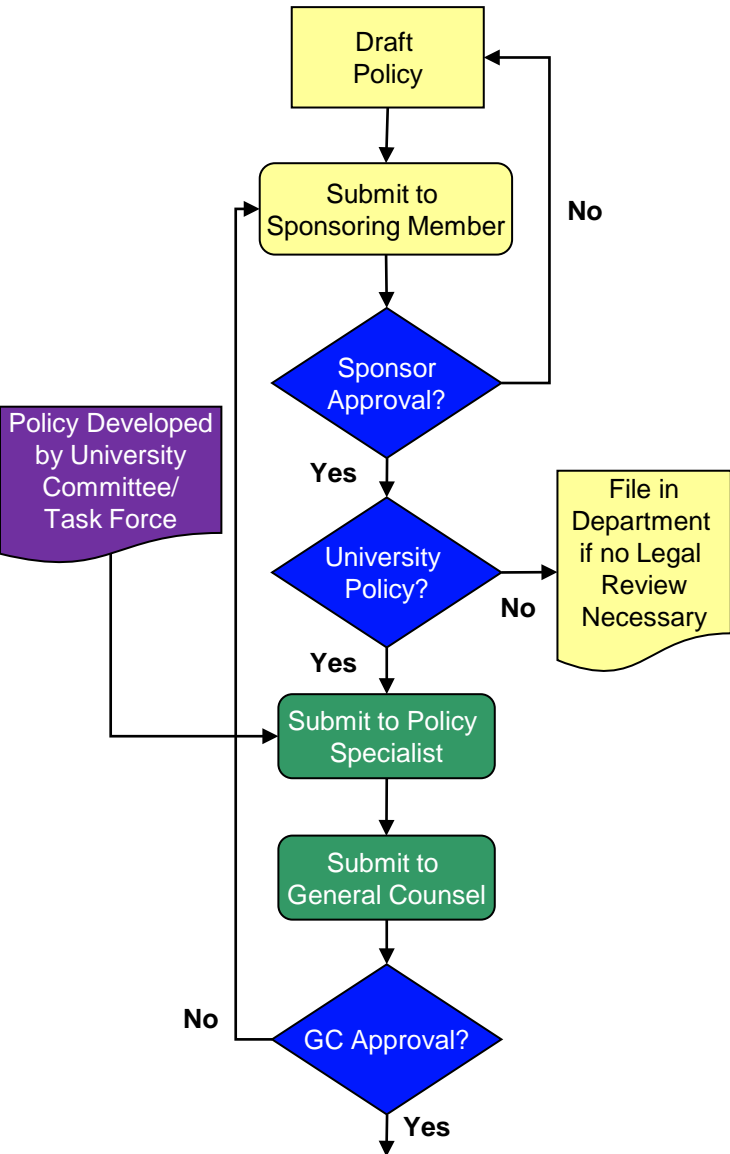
Draft Policy

Submit to Sponsoring Member

No

Sponsor Approval?

Policy Developed by University Committee/ Task Force

Yes

University Policy?

File in Department if no Legal Review Necessary

No

Yes

Submit to Policy Specialist

Submit to General Counsel

No

GC Approval?

Yes